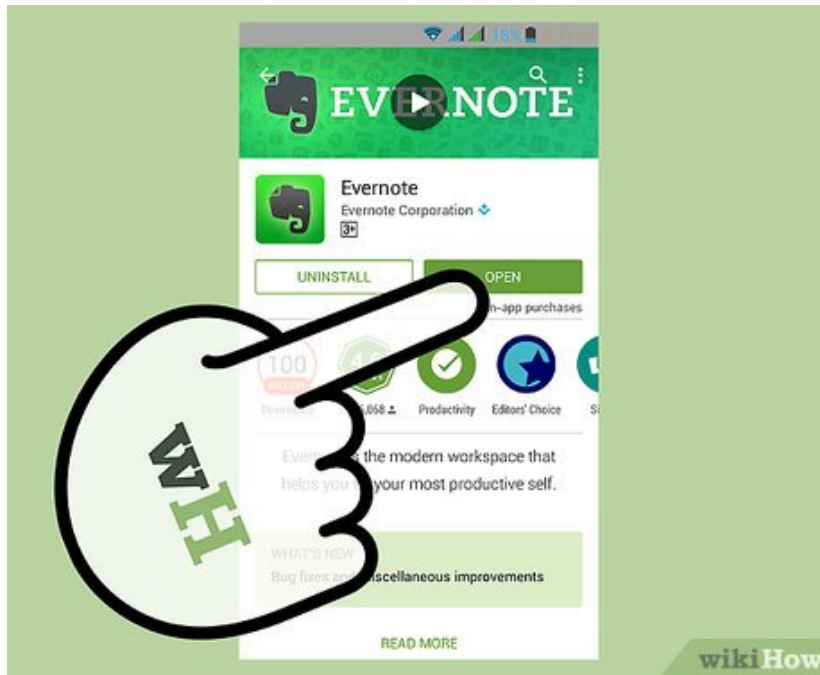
EVERNOTE

Evernote
Evernote Corporation
3+

UNINSTALL
OPEN
n-app purchases

100
Downloads
4.6
,068
Productivity
Editors' Choice
Si

Everno the modern workspace that helps you your most productive self.

WHAT'S NEW
Bug fixes an scellaneous improvements

READ MORE

WH

wikiHow